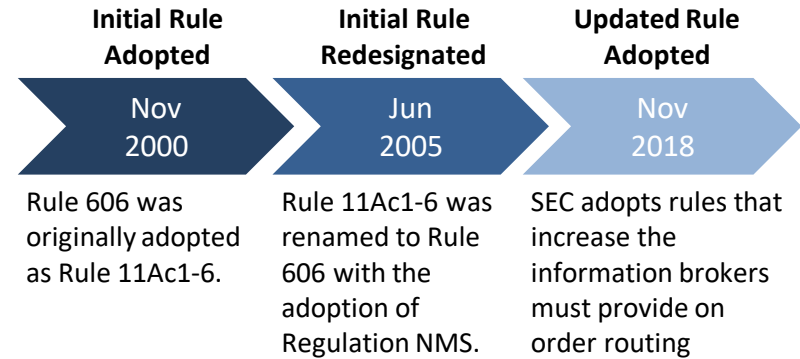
Initial Rule Adopted

Nov 2000

Rule 606 was originally adopted as Rule 11Ac1-6.

Initial Rule Redesignated

Jun 2005

Rule 11Ac1-6 was renamed to Rule 606 with the adoption of Regulation NMS.

Updated Rule Adopted

Nov 2018

SEC adopts rules that increase the information brokers must provide on order routing